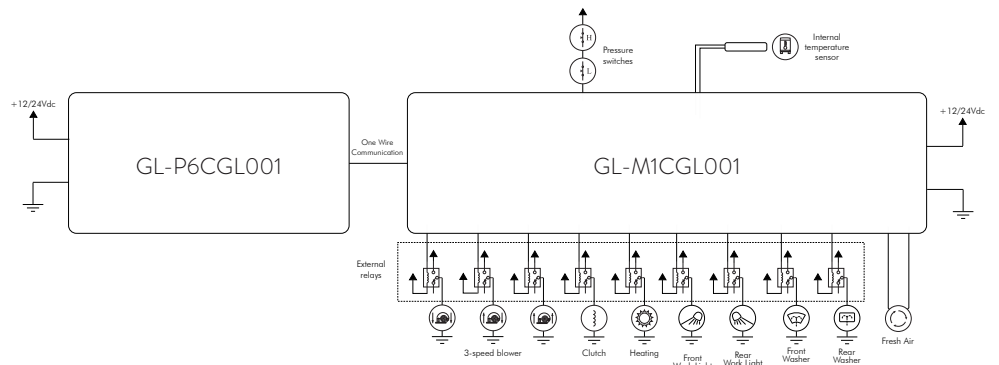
H
L
Pressure switches

Internal temperature sensor

+12/24Vdc

GL-P6CGL001

One Wire Communication

GL-M1CGL001

+12/24Vdc

External relays

3-speed blower

Clutch

Heating

Front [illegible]

Rear Work Light

Front Washer

Rear Washer

Fresh Air